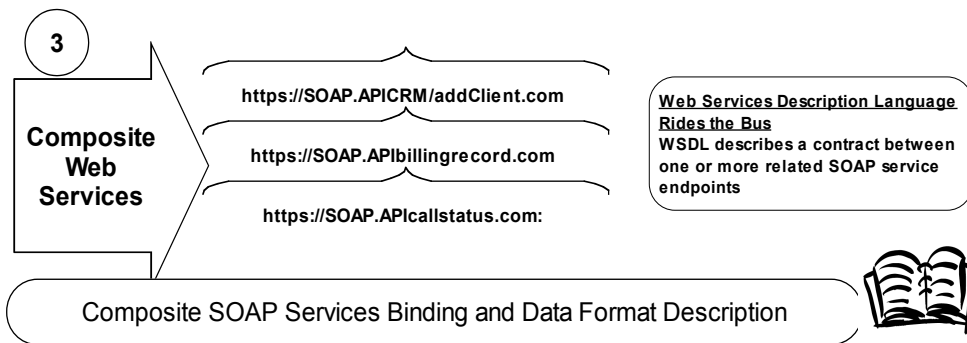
3

Composite Web Services

https://SOAP.APICRM/addClient.com

https://SOAP.APIbillingrecord.com

https://SOAP.APIcallstatus.com:

Web Services Description Language Rides the Bus
WSDL describes a contract between one or more related SOAP service endpoints

Composite SOAP Services Binding and Data Format Description